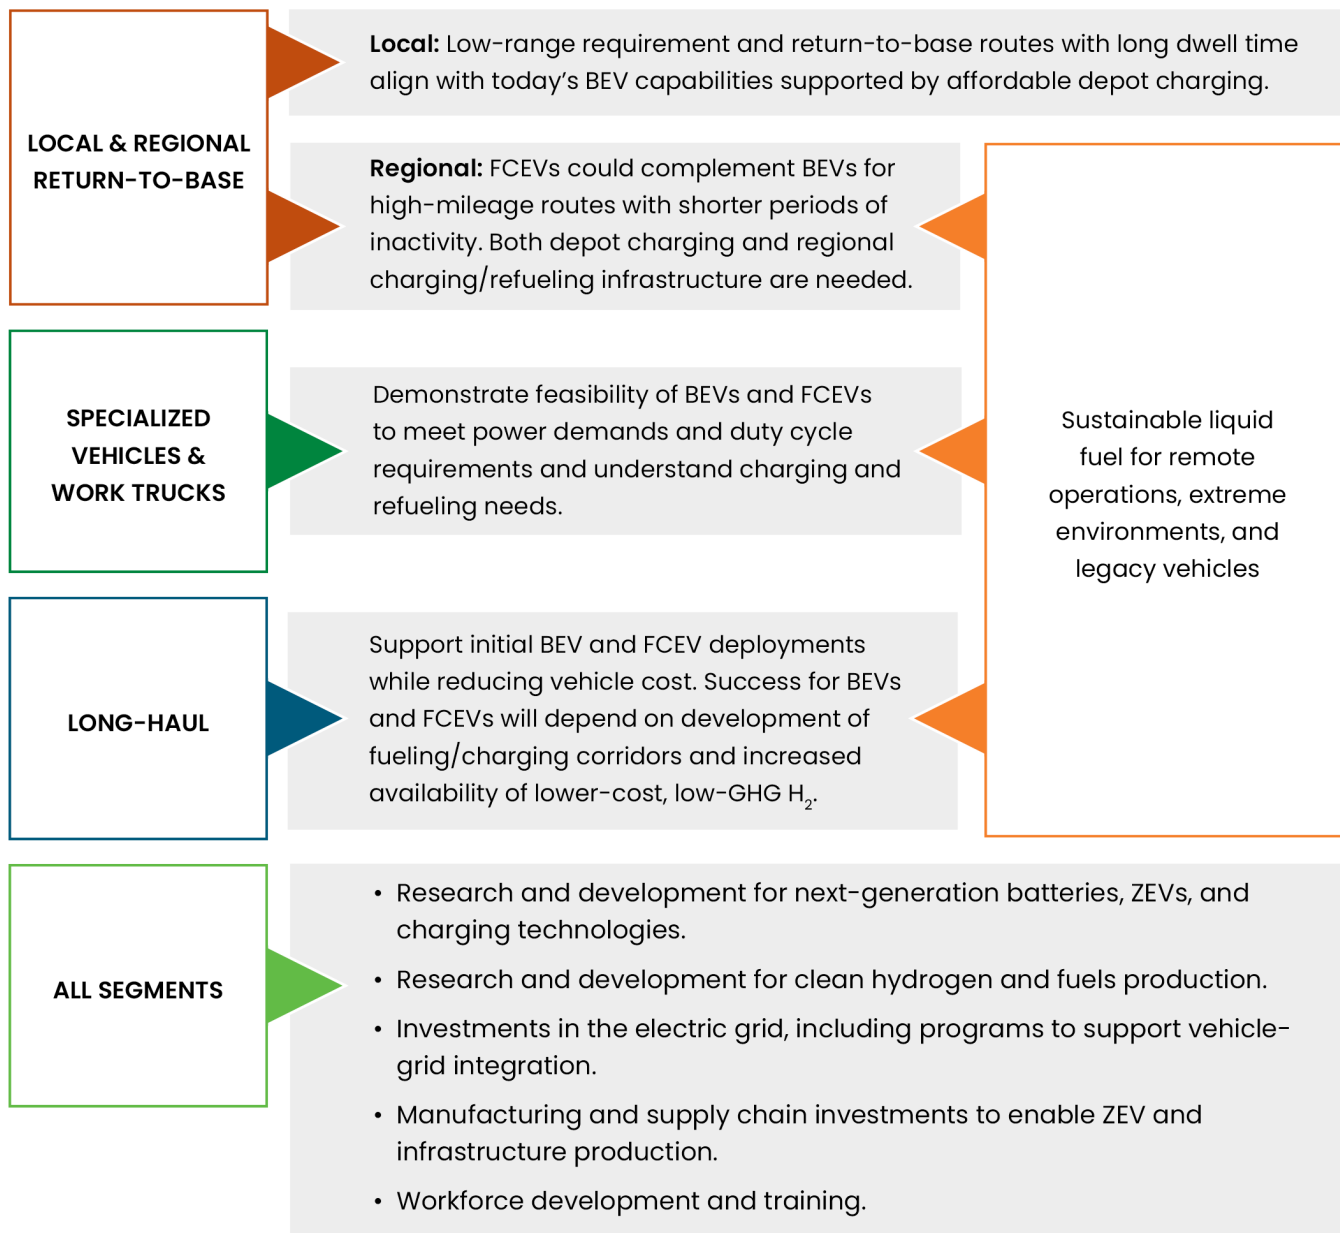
LOCAL & REGIONAL RETURN-TO-BASE

**Local:** Low-range requirement and return-to-base routes with long dwell time align with today's BEV capabilities supported by affordable depot charging.

**Regional:** FCEVs could complement BEVs for high-mileage routes with shorter periods of inactivity. Both depot charging and regional charging/refueling infrastructure are needed.

SPECIALIZED VEHICLES & WORK TRUCKS

Demonstrate feasibility of BEVs and FCEVs to meet power demands and duty cycle requirements and understand charging and refueling needs.

LONG-HAUL

Support initial BEV and FCEV deployments while reducing vehicle cost. Success for BEVs and FCEVs will depend on development of fueling/charging corridors and increased availability of lower-cost, low-GHG $H_2$.

Sustainable liquid fuel for remote operations, extreme environments, and legacy vehicles

ALL SEGMENTS

• Research and development for next-generation batteries, ZEVs, and charging technologies.
• Research and development for clean hydrogen and fuels production.
• Investments in the electric grid, including programs to support vehicle-grid integration.
• Manufacturing and supply chain investments to enable ZEV and infrastructure production.
• Workforce development and training.